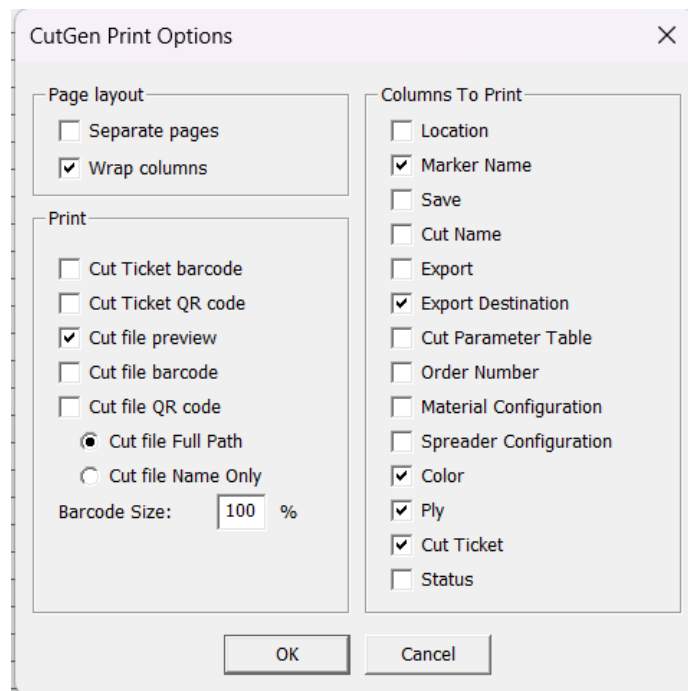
CutGen Print Options ×

Page layout
Separate pages
Wrap columns

Print
Cut Ticket barcode
Cut Ticket QR code
Cut file preview
Cut file barcode
Cut file QR code
Cut file Full Path
Cut file Name Only
Barcode Size: 100 %

Columns To Print
Location
Marker Name
Save
Cut Name
Export
Export Destination
Cut Parameter Table
Order Number
Material Configuration
Spreader Configuration
Color
Ply
Cut Ticket
Status

OK
Cancel